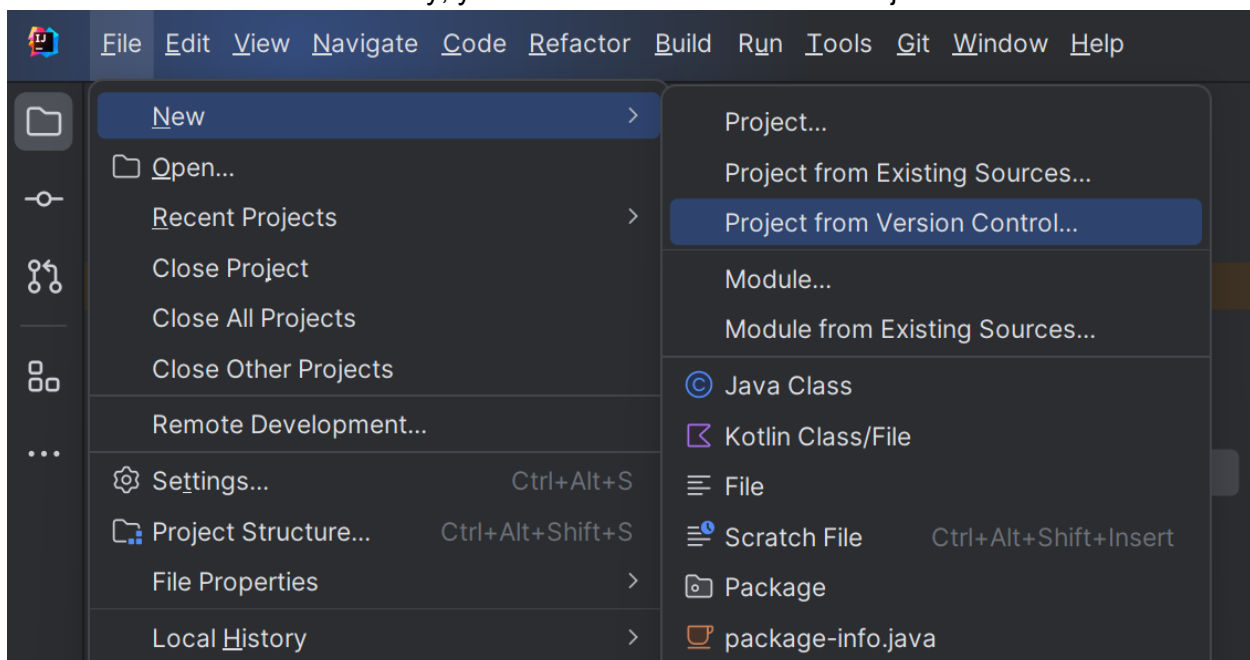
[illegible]

File Edit View Navigate Code Refactor Build Run Tools Git Window Help

New
Open...
Recent Projects
Close Project
Close All Projects
Close Other Projects
Remote Development...
Settings... Ctrl+Alt+S
Project Structure... Ctrl+Alt+Shift+S
File Properties
Local History

Project...
Project from Existing Sources...
Project from Version Control...
Module...
Module from Existing Sources...
Java Class
Kotlin Class/File
File
Scratch File Ctrl+Alt+Shift+Insert
Package
package-info.java